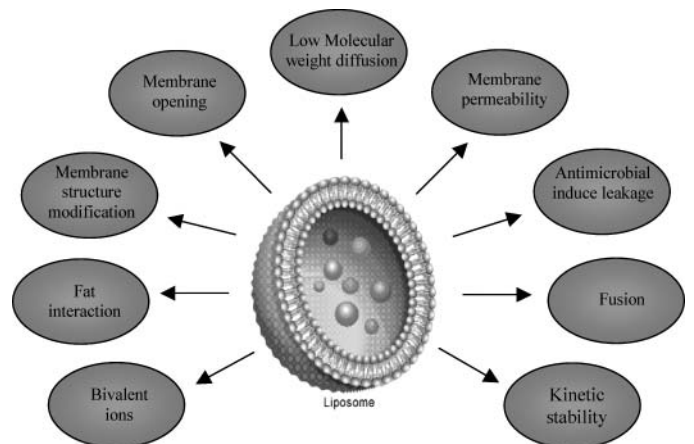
Low Molecular weight diffusion

Membrane opening

Membrane permeability

Membrane structure modification

Antimicrobial induce leakage

Fat interaction

Fusion

Bivalent ions

Kinetic stability

Liposome